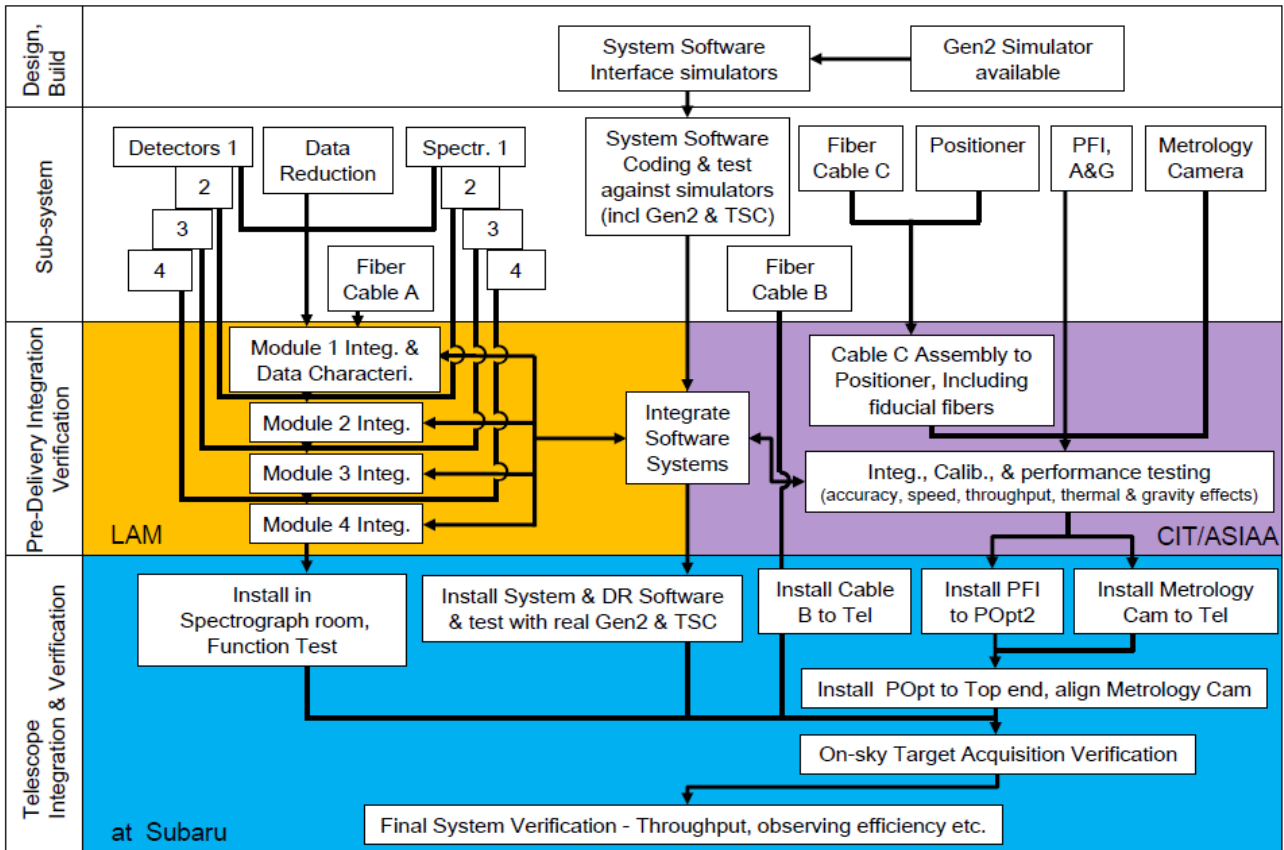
Design, Build

System Software Interface simulators

Gen2 Simulator available

Sub-system

Detectors 1

2

3

4

Data Reduction

Spectr. 1

2

3

4

System Software Coding & test against simulators (incl Gen2 & TSC)

Fiber Cable C

Positioner

PFI, A&G

Metrology Camera

Fiber Cable A

Fiber Cable B

Pre-Delivery Integration Verification

Module 1 Integ. & Data Characteri.

Module 2 Integ.

Module 3 Integ.

Module 4 Integ.

LAM

Integrate Software Systems

Cable C Assembly to Positioner, Including fiducial fibers

Integ., Calib., & performance testing (accuracy, speed, throughput, thermal & gravity effects)

CIT/ASIAA

Telescope Integration & Verification

Install in Spectrograph room, Function Test

Install System & DR Software & test with real Gen2 & TSC

Install Cable B to Tel

Install PFI to POpt2

Install Metrology Cam to Tel

Install POpt to Top end, align Metrology Cam

On-sky Target Acquisition Verification

Final System Verification - Throughput, observing efficiency etc.

at Subaru